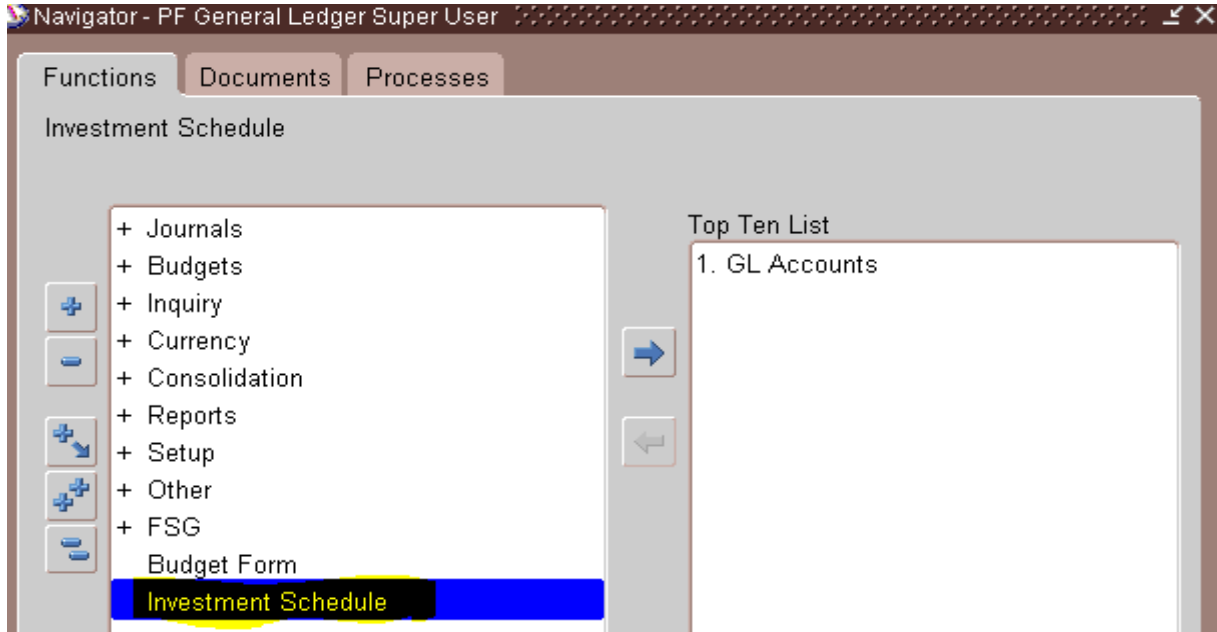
Navigator - PF General Ledger Super User

Functions Documents Processes

Investment Schedule

+ Journals
+ Budgets
+ Inquiry
+ Currency
+ Consolidation
+ Reports
+ Setup
+ Other
+ FSG
Budget Form
Investment Schedule

Top Ten List

1. GL Accounts